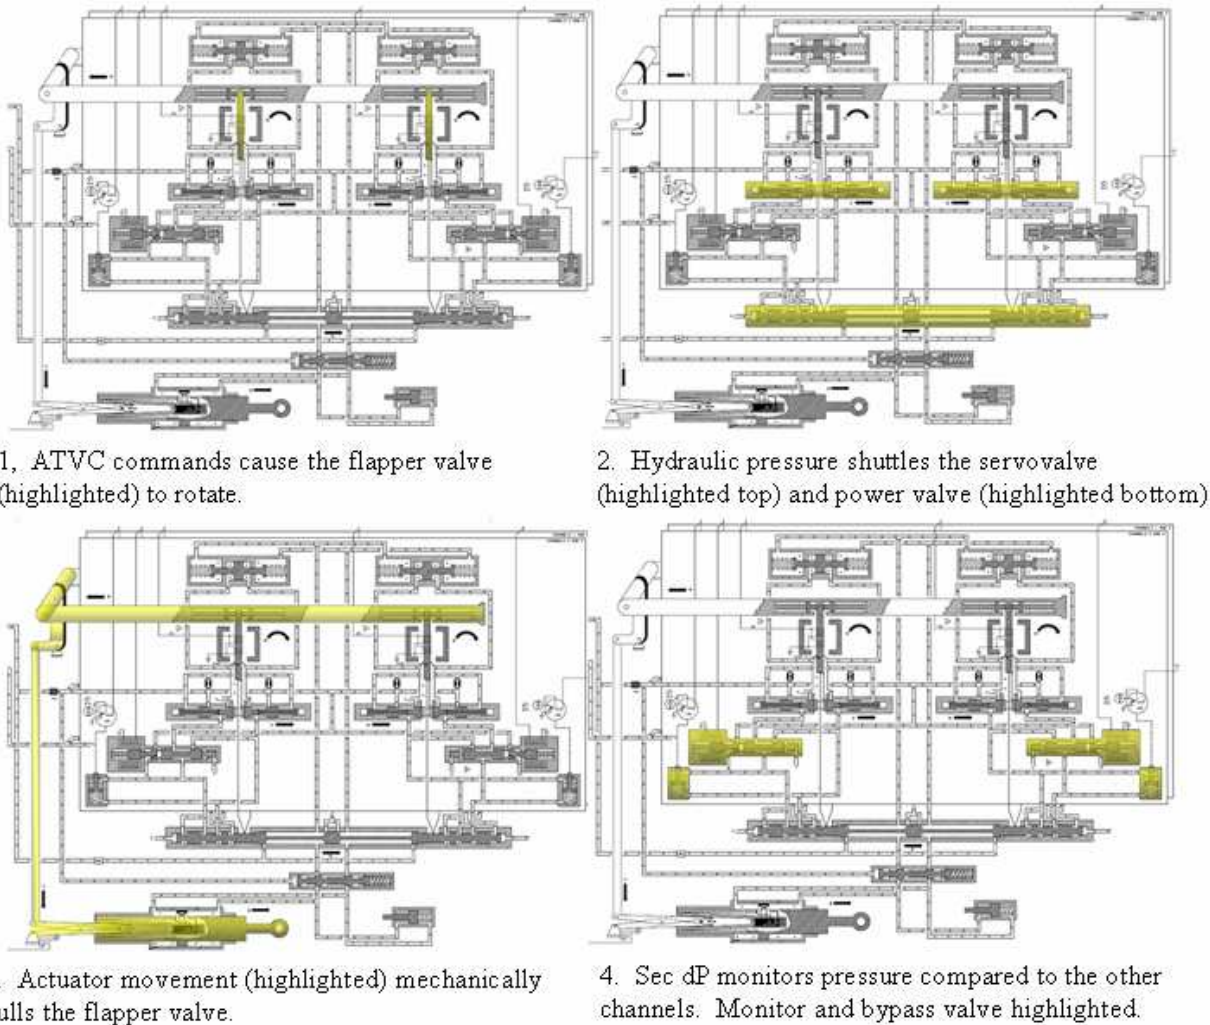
1, ATVC commands cause the flapper valve (highlighted) to rotate.

2. Hydraulic pressure shuttles the servovalve (highlighted top) and power valve (highlighted bottom)

. Actuator movement (highlighted) mechanically ulls the flapper valve.

4. Sec dP monitors pressure compared to the other channels. Monitor and bypass valve highlighted.